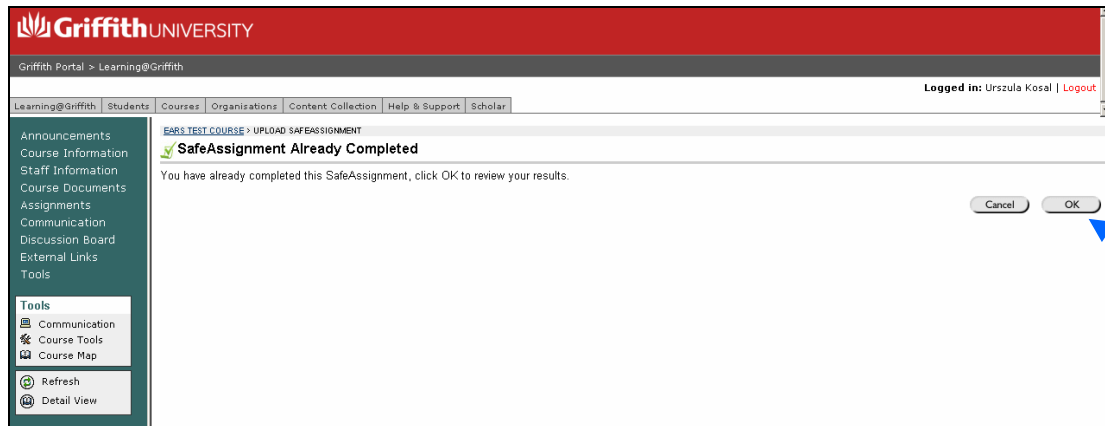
Griffith UNIVERSITY

Griffith Portal > Learning@Griffith

Logged in: Urszula Kosal | Logout

Learning@Griffith | Students | Courses | Organisations | Content Collection | Help & Support | Scholar

Announcements
Course Information
Staff Information
Course Documents
Assignments
Communication
Discussion Board
External Links
Tools

Tools
Communication
Course Tools
Course Map

Refresh
Detail View

EARS TEST COURSE > UPLOAD SAFEASSIGNMENT

SafeAssignment Already Completed

You have already completed this SafeAssignment, click OK to review your results.

Cancel
OK